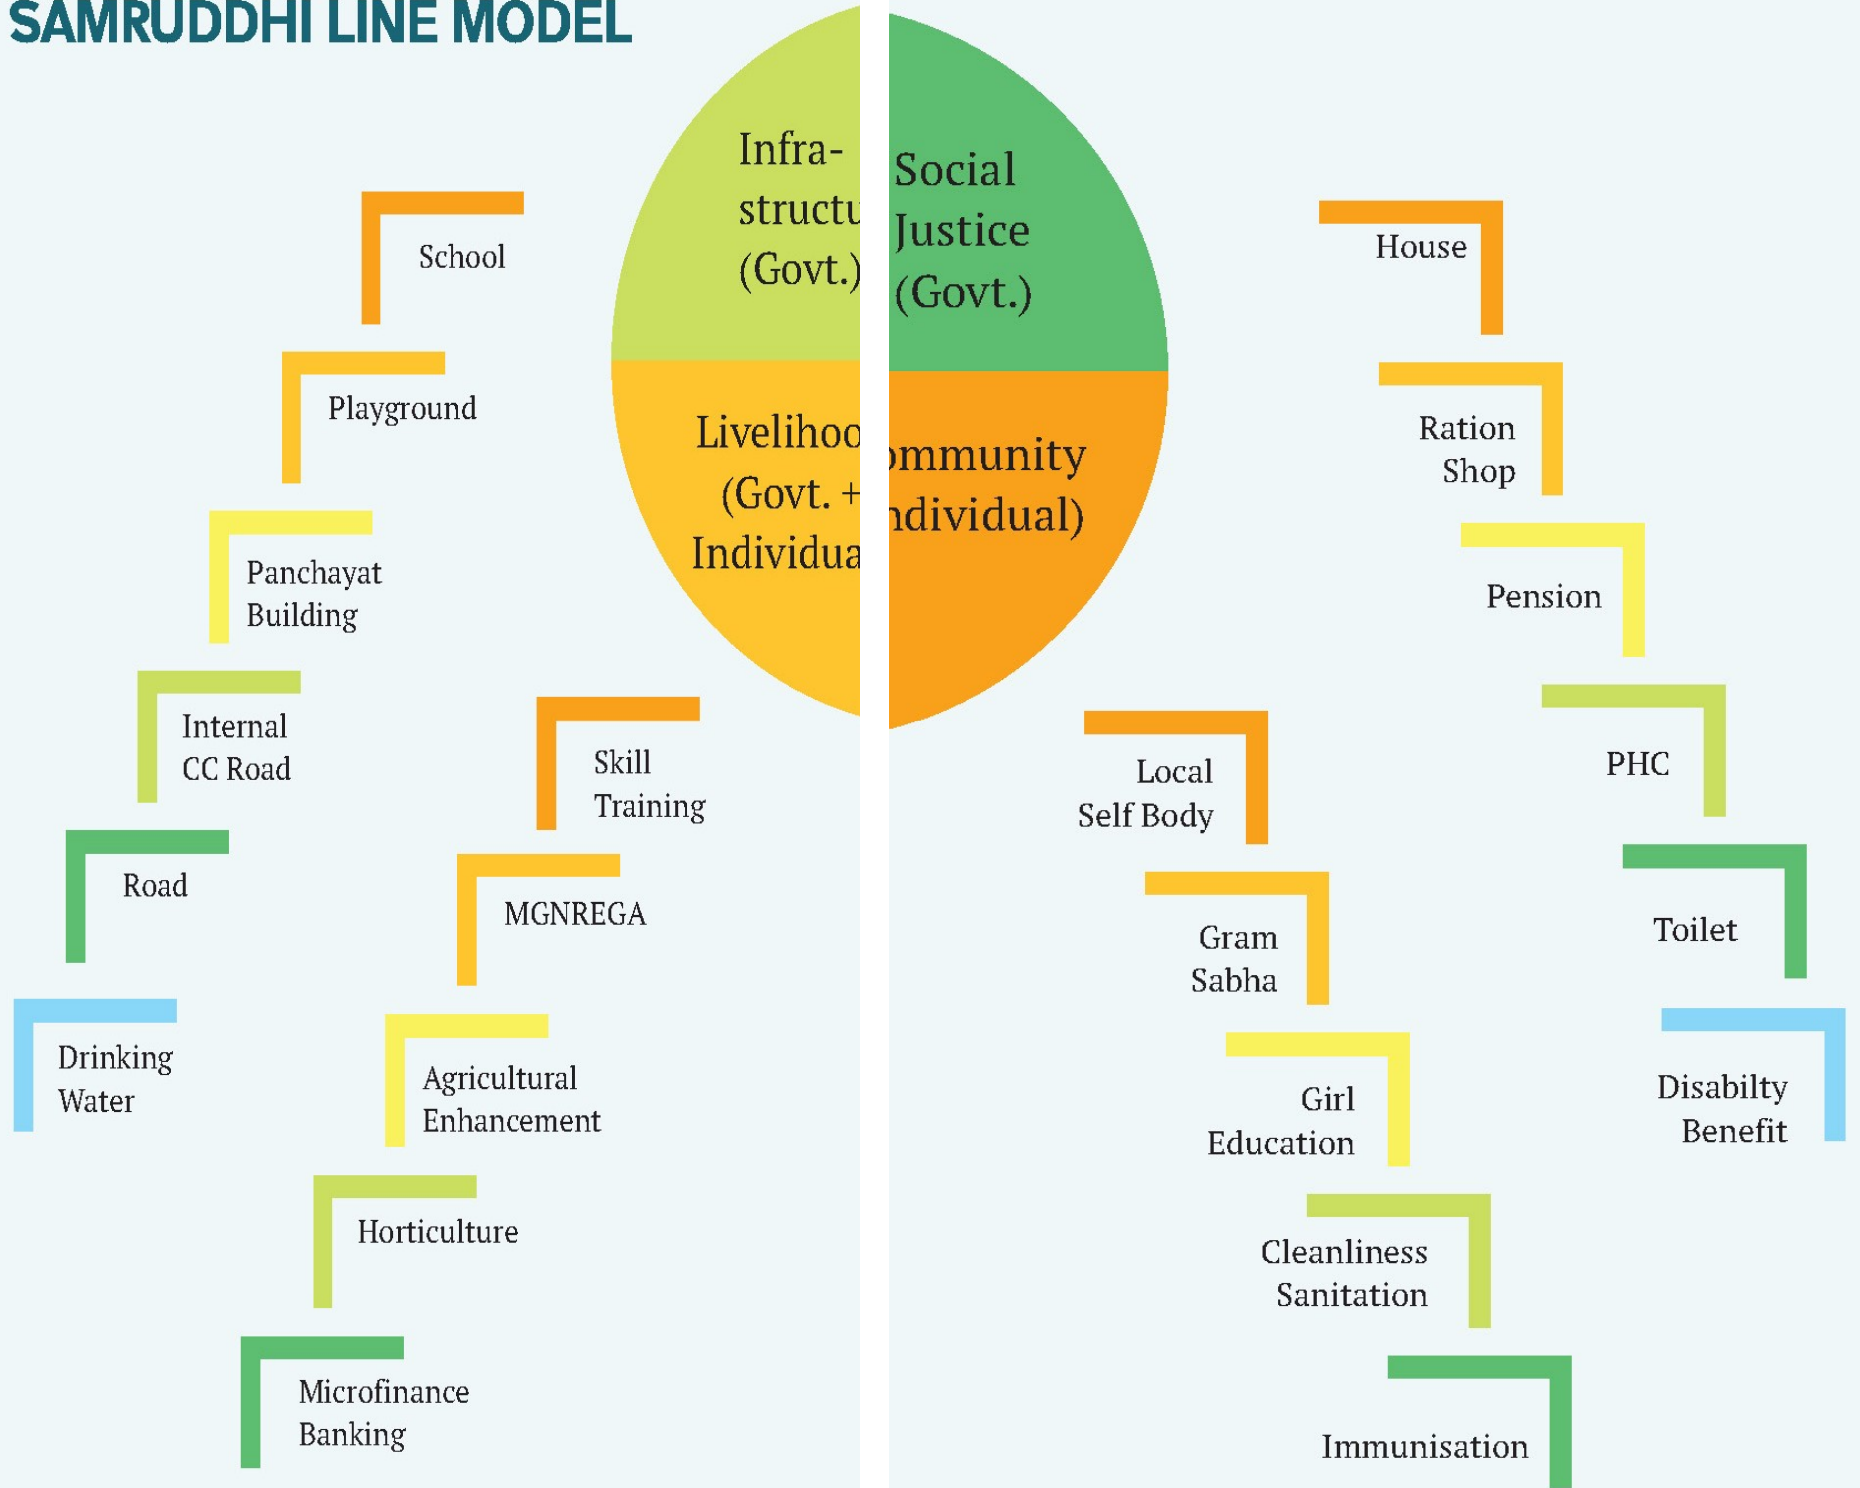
SAMRUDDHI LINE MODEL

Infra-
structu
(Govt.)

Social
Justice
(Govt.)

Livelihoo
(Govt. +
Individua

mmunity
ndividual)

School

Playground

Panchayat Building

Internal CC Road

Road

Drinking Water

Skill Training

MGNREGA

Agricultural Enhancement

Horticulture

Microfinance Banking

House

Ration Shop

Pension

PHC

Toilet

Disabilty Benefit

Local Self Body

Gram Sabha

Girl Education

Cleanliness Sanitation

Immunisation